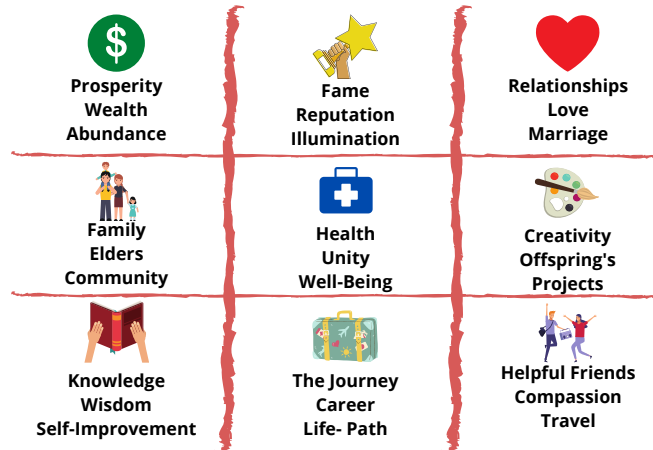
$

Prosperity
Wealth
Abundance

Fame
Reputation
Illumination

Relationships
Love
Marriage

Family
Elders
Community

Health
Unity
Well-Being

Creativity
Offspring's
Projects

Knowledge
Wisdom
Self-Improvement

The Journey
Career
Life- Path

Helpful Friends
Compassion
Travel